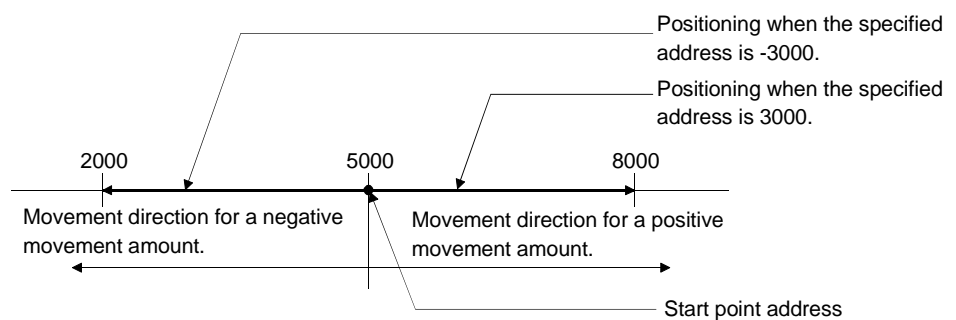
Positioning when the specified address is -3000.

Positioning when the specified address is 3000.

2000

5000

8000

Movement direction for a negative movement amount.

Movement direction for a positive movement amount.

Start point address